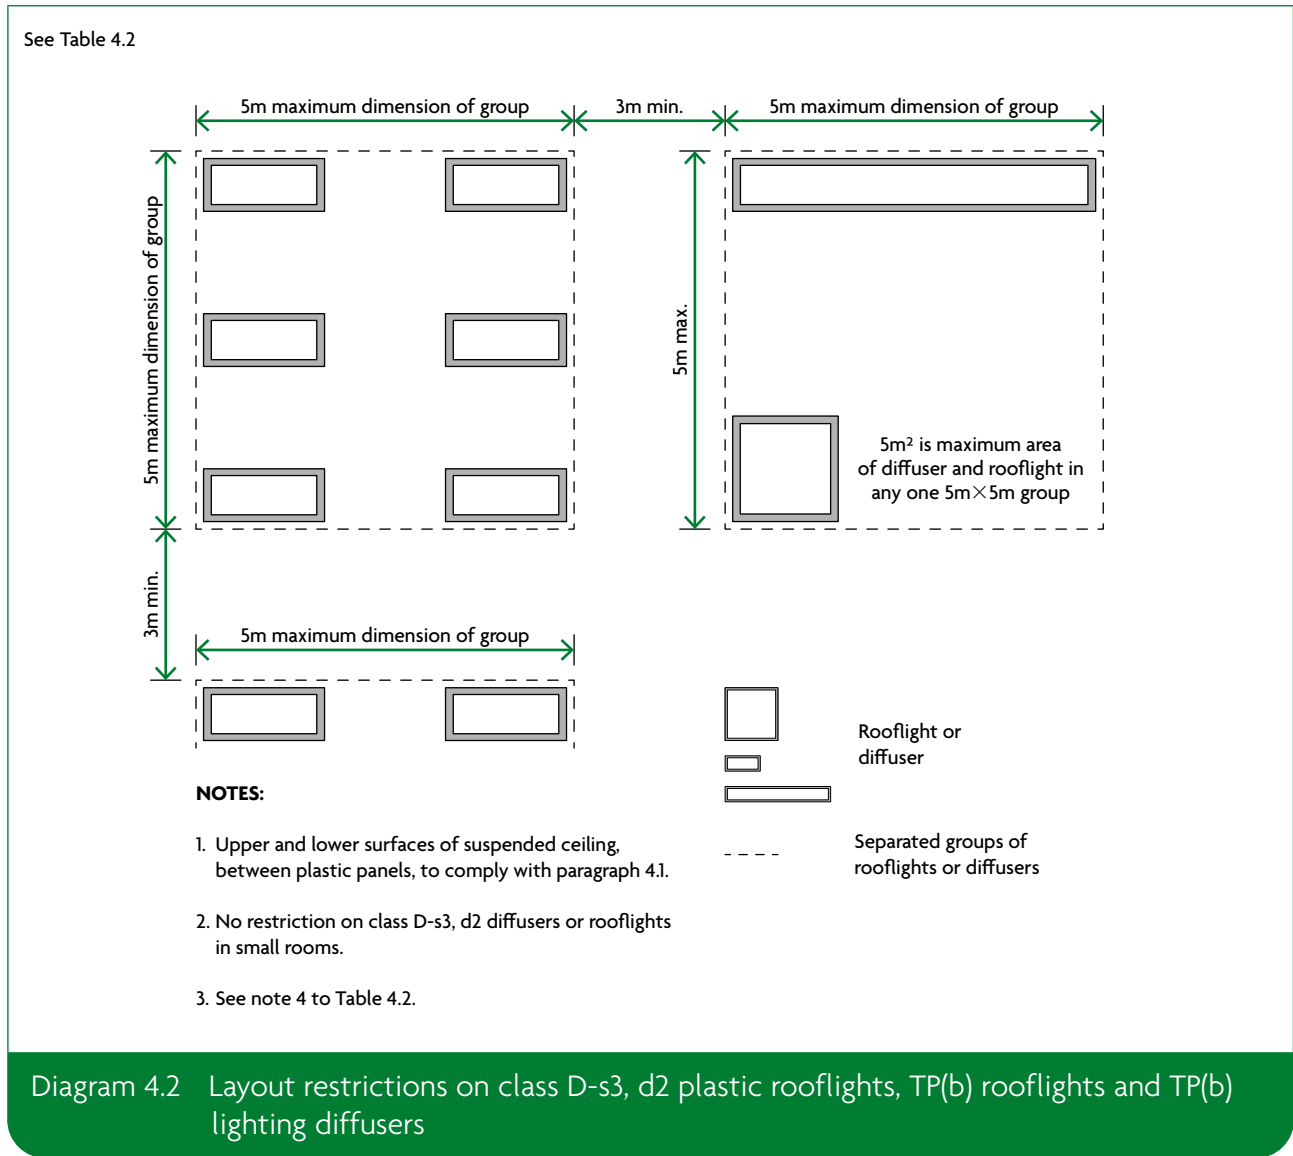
See Table 4.2

5m maximum dimension of group

3m min.

5m maximum dimension of group

5m maximum dimension of group

5m max.

$5m^2$ is maximum area of diffuser and rooflight in any one 5m×5m group

3m min.

5m maximum dimension of group

Rooflight or diffuser

Separated groups of rooflights or diffusers

NOTES:

1. Upper and lower surfaces of suspended ceiling, between plastic panels, to comply with paragraph 4.1.

2. No restriction on class D-s3, d2 diffusers or rooflights in small rooms.

3. See note 4 to Table 4.2.

Diagram 4.2 Layout restrictions on class D-s3, d2 plastic rooflights, TP(b) rooflights and TP(b) lighting diffusers